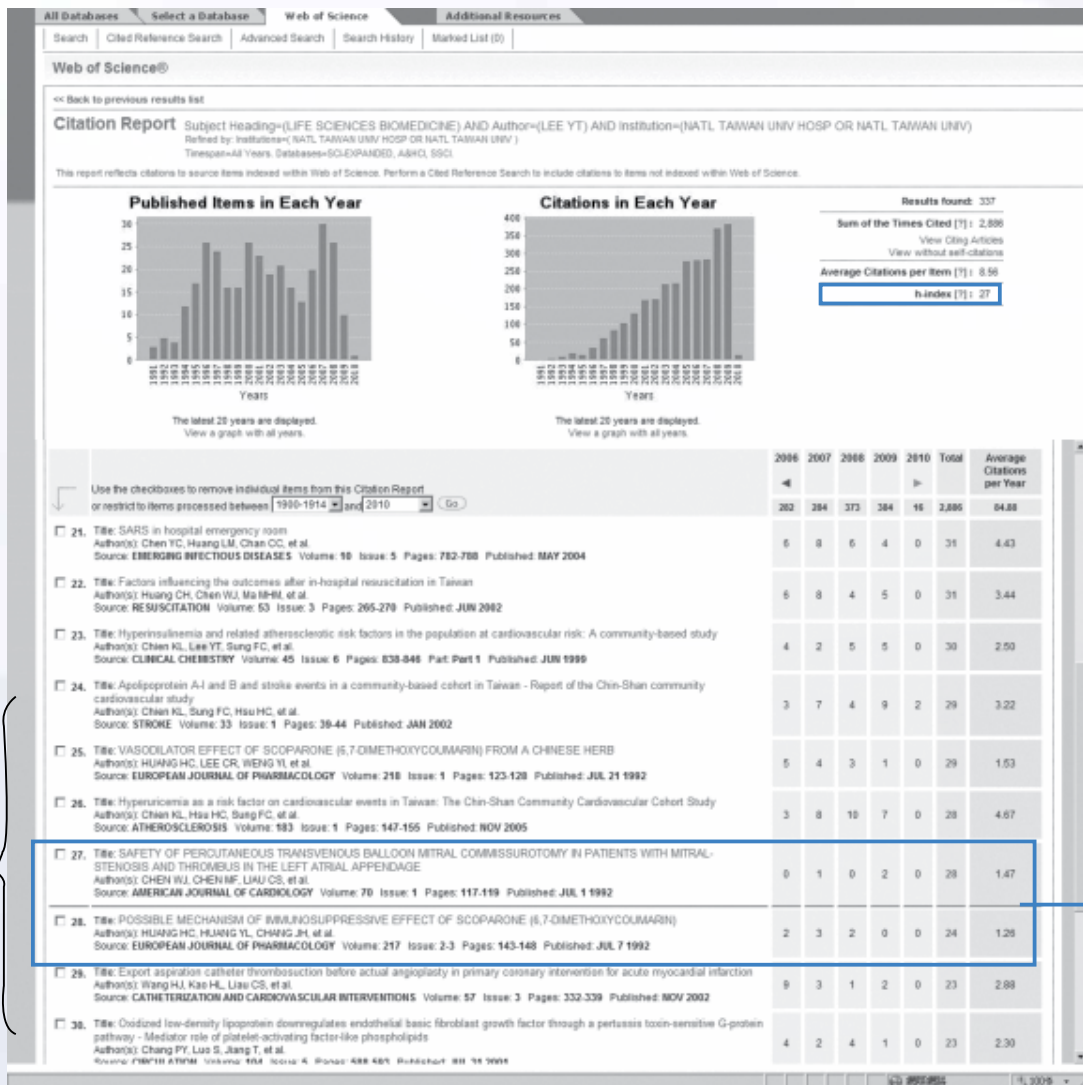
All Databases | Select a Database | Web of Science | Additional Resources

Search | Cited Reference Search | Advanced Search | Search History | Marked List (0)

Web of Science®

<< Back to previous results list

Citation Report Subject Heading=(LIFE SCIENCES BIOMEDICINE) AND Author=(LEE YT) AND Institution=(NATL TAIWAN UNIV HOSP OR NATL TAIWAN UNIV)
Refined by: Institutions=( NATL TAIWAN UNIV HOSP OR NATL TAIWAN UNIV )
Timespan=All Years. Databases=SCI-EXPANDED, A&HCI, SSCI.

This report reflects citations to source items indexed within Web of Science. Perform a Cited Reference Search to include citations to items not indexed within Web of Science.

Published Items in Each Year

Years

The latest 20 years are displayed.
View a graph with all years.

Citations in Each Year

Years

The latest 20 years are displayed.
View a graph with all years.

Results found: 337
Sum of the Times Cited [?] : 2,886
View Citing Articles
View without self-citations
Average Citations per Item [?] : 8.56
h-index [?] : 27

Use the checkboxes to remove individual items from this Citation Report
or restrict to items processed between 1900-1914 and 2010 Go

| | 2006 | 2007 | 2008 | 2009 | 2010 | Total | Average Citations per Year |
|---|---|---|---|---|---|---|---|
| | 282 | 284 | 373 | 384 | 16 | 2,886 | 84.88 |
| 21. Title: SARS in hospital emergency room Author(s): Chen YC, Huang LM, Chan CC, et al. Source: EMERGING INFECTIOUS DISEASES Volume: 10 Issue: 5 Pages: 782-788 Published: MAY 2004 | 6 | 8 | 6 | 4 | 0 | 31 | 4.43 |
| 22. Title: Factors influencing the outcomes after in-hospital resuscitation in Taiwan Author(s): Huang CH, Chen WJ, Ma MHM, et al. Source: RESUSCITATION Volume: 53 Issue: 3 Pages: 265-270 Published: JUN 2002 | 6 | 8 | 4 | 5 | 0 | 31 | 3.44 |
| 23. Title: Hyperinsulinemia and related atherosclerotic risk factors in the population at cardiovascular risk: A community-based study Author(s): Chien KL, Lee YT, Sung FC, et al. Source: CLINICAL CHEMISTRY Volume: 45 Issue: 6 Pages: 838-846 Part: Part 1 Published: JUN 1999 | 4 | 2 | 5 | 5 | 0 | 30 | 2.50 |
| 24. Title: Apolipoprotein A-I and B and stroke events in a community-based cohort in Taiwan - Report of the Chin-Shan community cardiovascular study Author(s): Chien KL, Sung FC, Hsu HC, et al. Source: STROKE Volume: 33 Issue: 1 Pages: 39-44 Published: JAN 2002 | 3 | 7 | 4 | 9 | 2 | 29 | 3.22 |
| 25. Title: VASODILATOR EFFECT OF SCOPARONE (6,7-DIMETHOXYCOUMARIN) FROM A CHINESE HERB Author(s): HUANG HC, LEE CR, WENG YI, et al. Source: EUROPEAN JOURNAL OF PHARMACOLOGY Volume: 218 Issue: 1 Pages: 123-128 Published: JUL 21 1992 | 5 | 4 | 3 | 1 | 0 | 29 | 1.53 |
| 26. Title: Hyperuricemia as a risk factor on cardiovascular events in Taiwan: The Chin-Shan Community Cardiovascular Cohort Study Author(s): Chien KL, Hsu HC, Sung FC, et al. Source: ATHEROSCLEROSIS Volume: 183 Issue: 1 Pages: 147-155 Published: NOV 2005 | 3 | 8 | 10 | 7 | 0 | 28 | 4.67 |
| 27. Title: SAFETY OF PERCUTANEOUS TRANSVENOUS BALLOON MITRAL COMMISSUROTOMY IN PATIENTS WITH MITRAL-STENOSIS AND THROMBUS IN THE LEFT ATRIAL APPENDAGE Author(s): CHEN WJ, CHEN MF, LIAU CS, et al. Source: AMERICAN JOURNAL OF CARDIOLOGY Volume: 70 Issue: 1 Pages: 117-119 Published: JUL 1 1992 | 0 | 1 | 0 | 2 | 0 | 28 | 1.47 |
| 28. Title: POSSIBLE MECHANISM OF IMMUNOSUPPRESSIVE EFFECT OF SCOPARONE (6,7-DIMETHOXYCOUMARIN) Author(s): HUANG HC, HUANG YL, CHANG JH, et al. Source: EUROPEAN JOURNAL OF PHARMACOLOGY Volume: 217 Issue: 2-3 Pages: 143-148 Published: JUL 7 1992 | 2 | 3 | 2 | 0 | 0 | 24 | 1.26 |
| 29. Title: Export aspiration catheter thrombosuction before actual angioplasty in primary coronary intervention for acute myocardial infarction Author(s): Wang HJ, Kao HL, Liau CS, et al. Source: CATHETERIZATION AND CARDIOVASCULAR INTERVENTIONS Volume: 57 Issue: 3 Pages: 332-339 Published: NOV 2002 | 9 | 3 | 1 | 2 | 0 | 23 | 2.88 |
| 30. Title: Oxidized low-density lipoprotein downregulates endothelial basic fibroblast growth factor through a pertussis toxin-sensitive G-protein pathway - Mediator role of platelet-activating factor-like phospholipids Author(s): Chang PY, Luo S, Jiang T, et al. Source: CIRCULATION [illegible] | 4 | 2 | 4 | 1 | 0 | 23 | 2.30 |